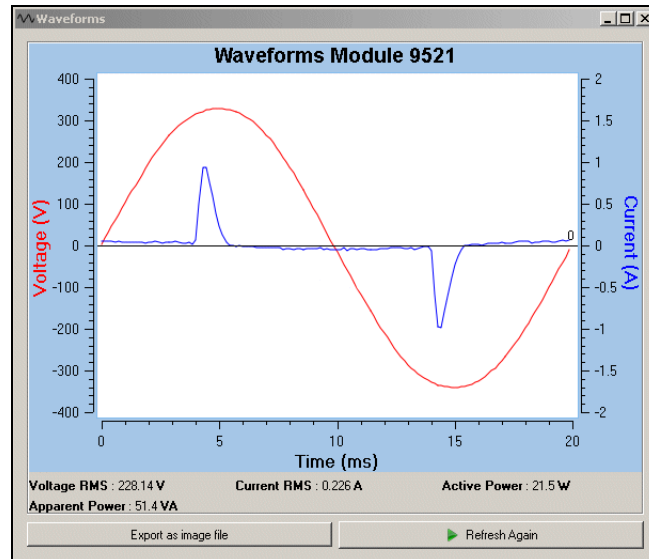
Waveforms

Waveforms Module 9521

Voltage (V)

400
300
200
100
0
-100
-200
-300
-400

Current (A)

2
1.5
1
0.5
0
-0.5
-1
-1.5
-2

0

0
5
10
15
20

Time (ms)

Voltage RMS : 228.14 V
Current RMS : 0.226 A
Active Power : 21.5 W
Apparent Power : 51.4 VA

Export as image file

Refresh Again